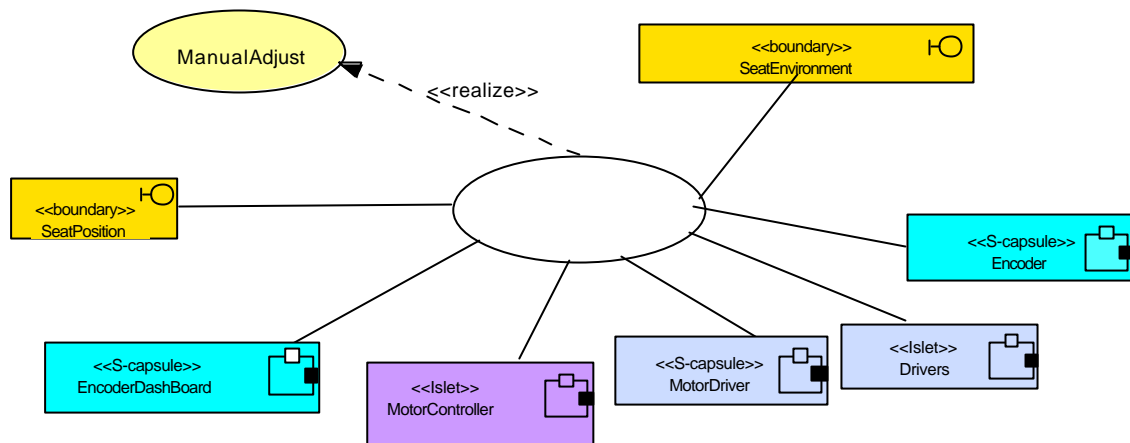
ManualAdjust

<<realize>>

<<boundary>>
SeatEnvironment

<<boundary>>
SeatPosition

<<S-capsule>>
Encoder

<<S-capsule>>
EncoderDashBoard

<<Islet>>
MotorController

<<S-capsule>>
MotorDriver

<<Islet>>
Drivers